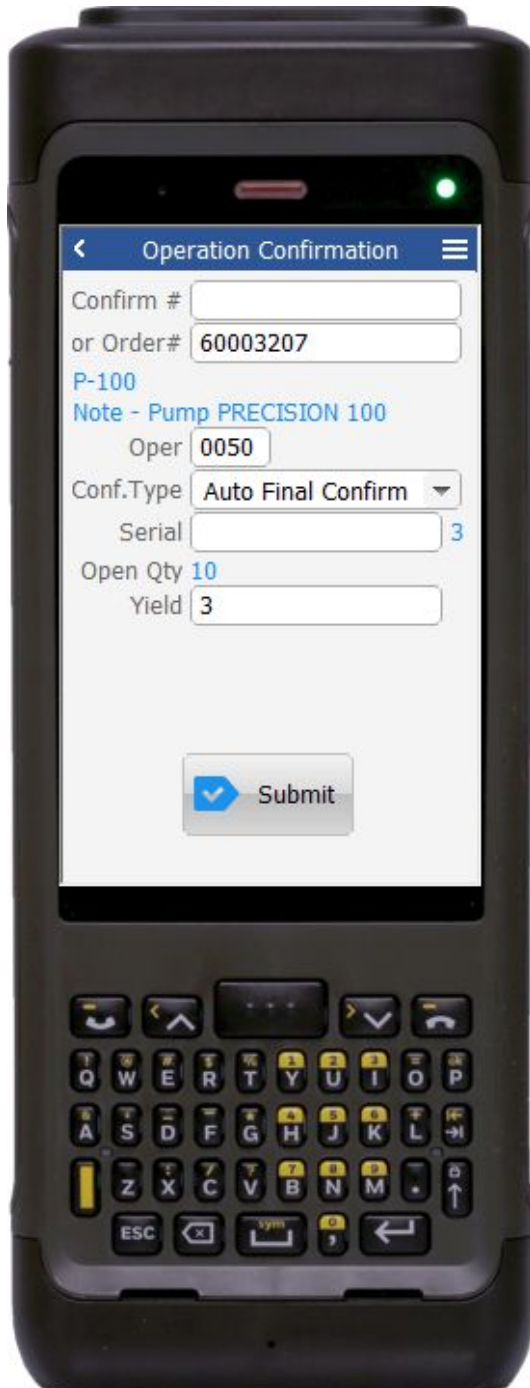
Operation Confirmation

Confirm #

or Order# 60003207

P-100

Note - Pump PRECISION 100

Oper 0050

Conf.Type Auto Final Confirm

Serial 3

Open Qty 10

Yield 3

Submit

Q W E R T Y U I O P

A S D F G H J K L

Z X C V B N M

ESC sym